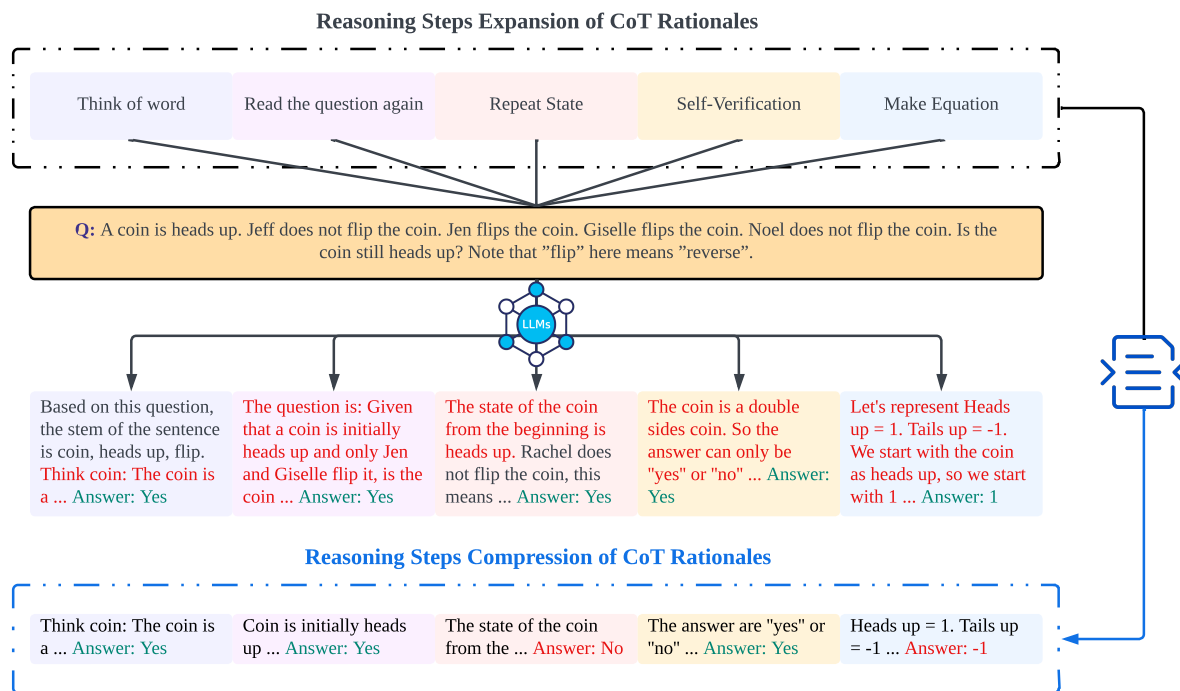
Reasoning Steps Expansion of CoT Rationales

Think of word

Read the question again

Repeat State

Self-Verification

Make Equation

Q: A coin is heads up. Jeff does not flip the coin. Jen flips the coin. Giselle flips the coin. Noel does not flip the coin. Is the coin still heads up? Note that ”flip” here means ”reverse”.

LLMs

Based on this question, the stem of the sentence is coin, heads up, flip. Think coin: The coin is a ... Answer: Yes

The question is: Given that a coin is initially heads up and only Jen and Giselle flip it, is the coin ... Answer: Yes

The state of the coin from the beginning is heads up. Rachel does not flip the coin, this means ... Answer: Yes

The coin is a double sides coin. So the answer can only be "yes" or "no" ... Answer: Yes

Let's represent Heads up = 1. Tails up = -1. We start with the coin as heads up, so we start with 1 ... Answer: 1

Reasoning Steps Compression of CoT Rationales

Think coin: The coin is a ... Answer: Yes

Coin is initially heads up ... Answer: Yes

The state of the coin from the ... Answer: No

The answer are "yes" or "no" ... Answer: Yes

Heads up = 1. Tails up = -1 ... Answer: -1